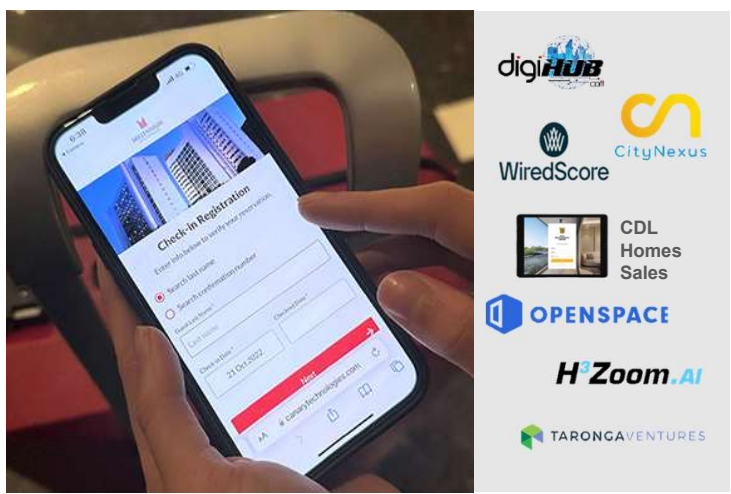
6:31

MILLENNIUM

Check-in Registration

Enter info below to verify your reservation.

Search last name

Search confirmation number

Guest Last Name*

Last Name

Checkout Date*

Check-in Date*

21 Oct 2022

Next

AA canarytechnologies.com

digiHUB.com

WiredScore

CityNexus

CDL Homes Sales

OPENSPACE

$H^3$Zoom.AI

TARONGAVENTURES